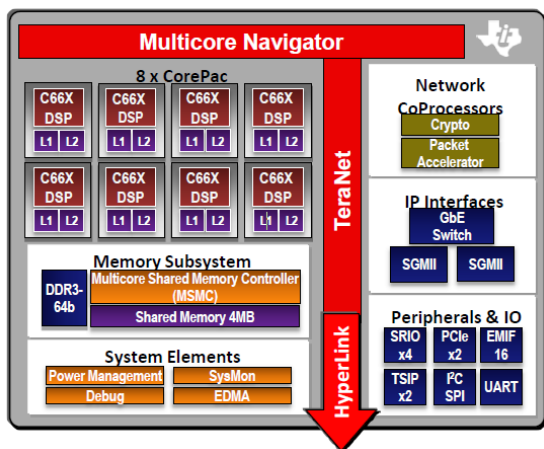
Multicore Navigator

8 x CorePac

C66X DSP
L1 L2

C66X DSP
L1 L2

C66X DSP
L1 L2

C66X DSP
L1 L2

C66X DSP
L1 L2

C66X DSP
L1 L2

C66X DSP
L1 L2

C66X DSP
L1 L2

Memory Subsystem

DDR3-64b

Multicore Shared Memory Controller (MSMC)

Shared Memory 4MB

System Elements

Power Management

SysMon

Debug

EDMA

TeraNet

HyperLink

Network CoProcessors

Crypto

Packet Accelerator

IP Interfaces

GbE Switch

SGMII

SGMII

Peripherals & IO

SRIO x4

PCIe x2

EMIF 16

TSIP x2

I²C SPI

UART